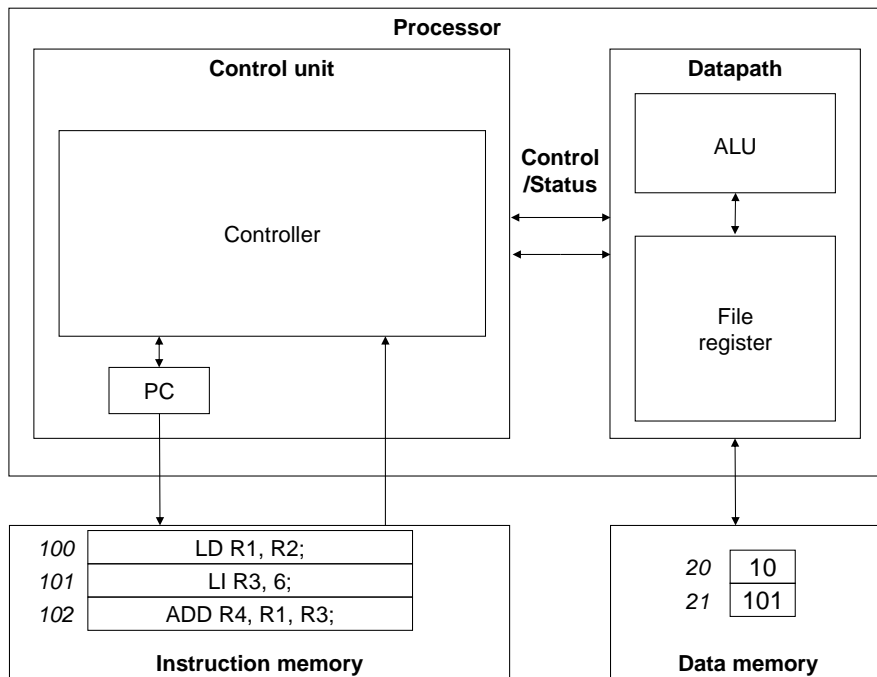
Processor

Control unit

Controller

PC

Control /Status

Datapath

ALU

File register

| 100 | LD R1, R2; |
|---|---|
| 101 | LI R3, 6; |
| 102 | ADD R4, R1, R3; |

Instruction memory

| 20 | 10 |
|---|---|
| 21 | 101 |

Data memory